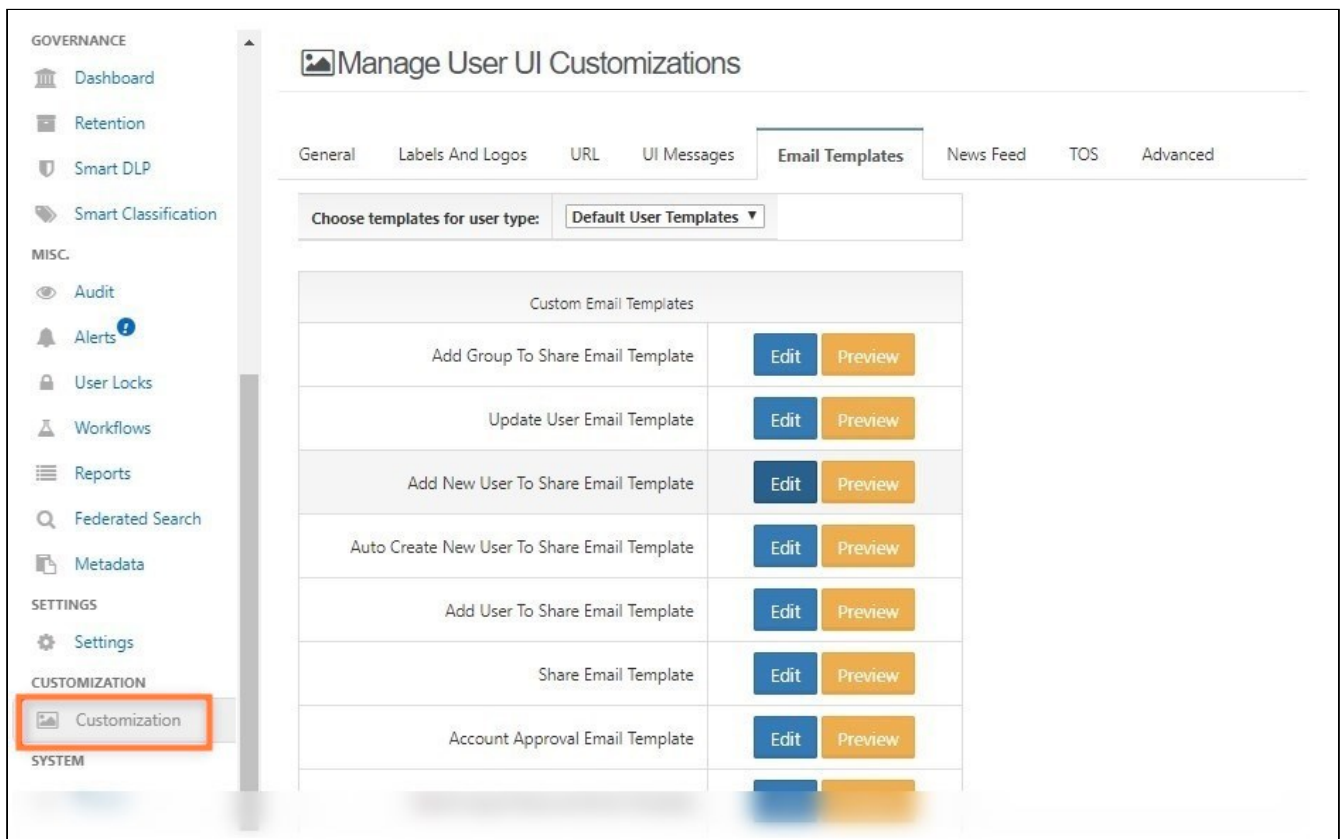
GOVERNANCE
Dashboard
Retention
Smart DLP
Smart Classification
MISC.
Audit
Alerts
User Locks
Workflows
Reports
Federated Search
Metadata
SETTINGS
Settings
CUSTOMIZATION
Customization
SYSTEM

Manage User UI Customizations

General | Labels And Logos | URL | UI Messages | Email Templates | News Feed | TOS | Advanced

Choose templates for user type: Default User Templates ▼

| Custom Email Templates | |
|---|---|
| Add Group To Share Email Template | Edit Preview |
| Update User Email Template | Edit Preview |
| Add New User To Share Email Template | Edit Preview |
| Auto Create New User To Share Email Template | Edit Preview |
| Add User To Share Email Template | Edit Preview |
| Share Email Template | Edit Preview |
| Account Approval Email Template | Edit Preview |